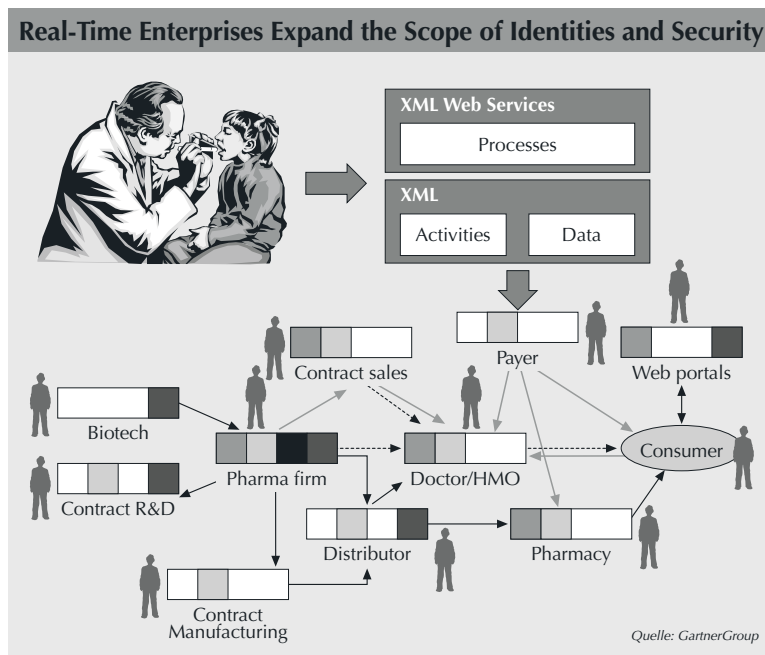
Real-Time Enterprises Expand the Scope of Identities and Security

XML Web Services

Processes

XML

Activities

Data

Payer

Web portals

Contract sales

Biotech

Pharma firm

Doctor/HMO

Consumer

Contract R&D

Distributor

Pharmacy

Contract Manufacturing

Quelle: GartnerGroup